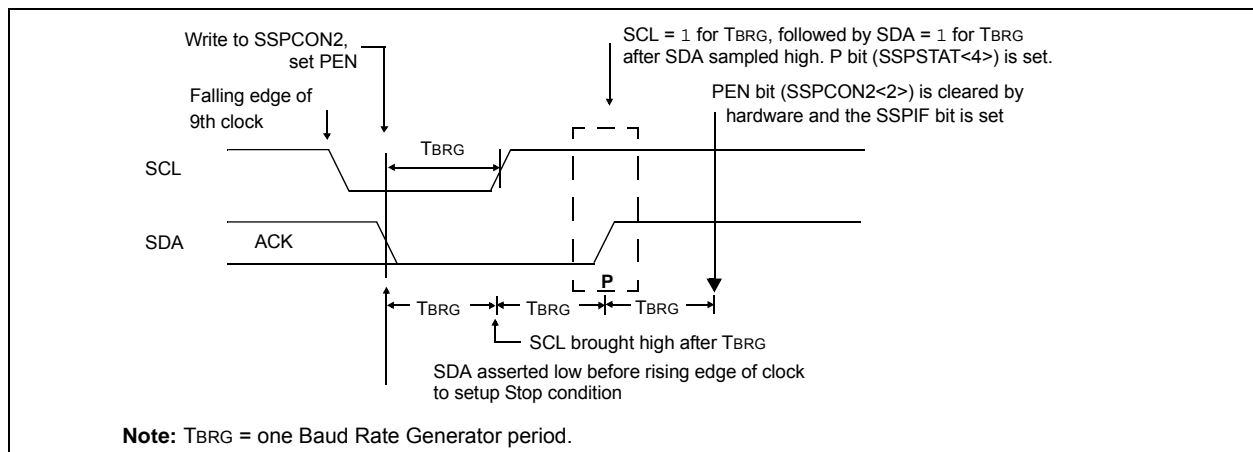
Write to SSPCON2, set PEN

Falling edge of 9th clock

SCL = 1 for TBRG, followed by SDA = 1 for TBRG after SDA sampled high. P bit (SSPSTAT<4>) is set.

PEN bit (SSPCON2<2>) is cleared by hardware and the SSPIF bit is set

TBRG

SCL

SDA

ACK

P

TBRG

TBRG

TBRG

SCL brought high after TBRG

SDA asserted low before rising edge of clock to setup Stop condition

**Note:** TBRG = one Baud Rate Generator period.